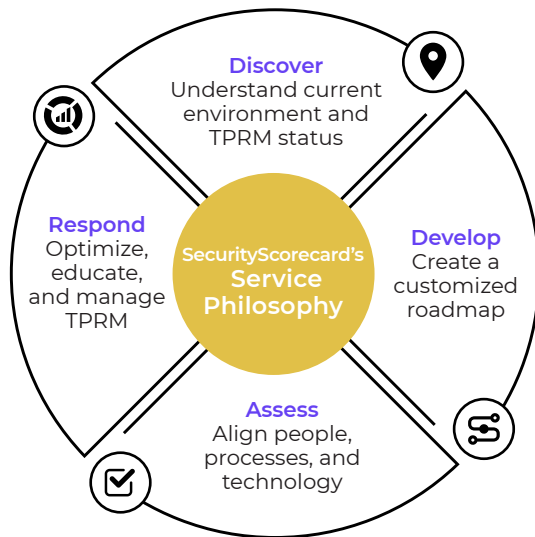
Discover
Understand current environment and TPRM status

Respond
Optimize, educate, and manage TPRM

SecurityScorecard's
Service Philosophy

Develop
Create a customized roadmap

Assess
Align people, processes, and technology